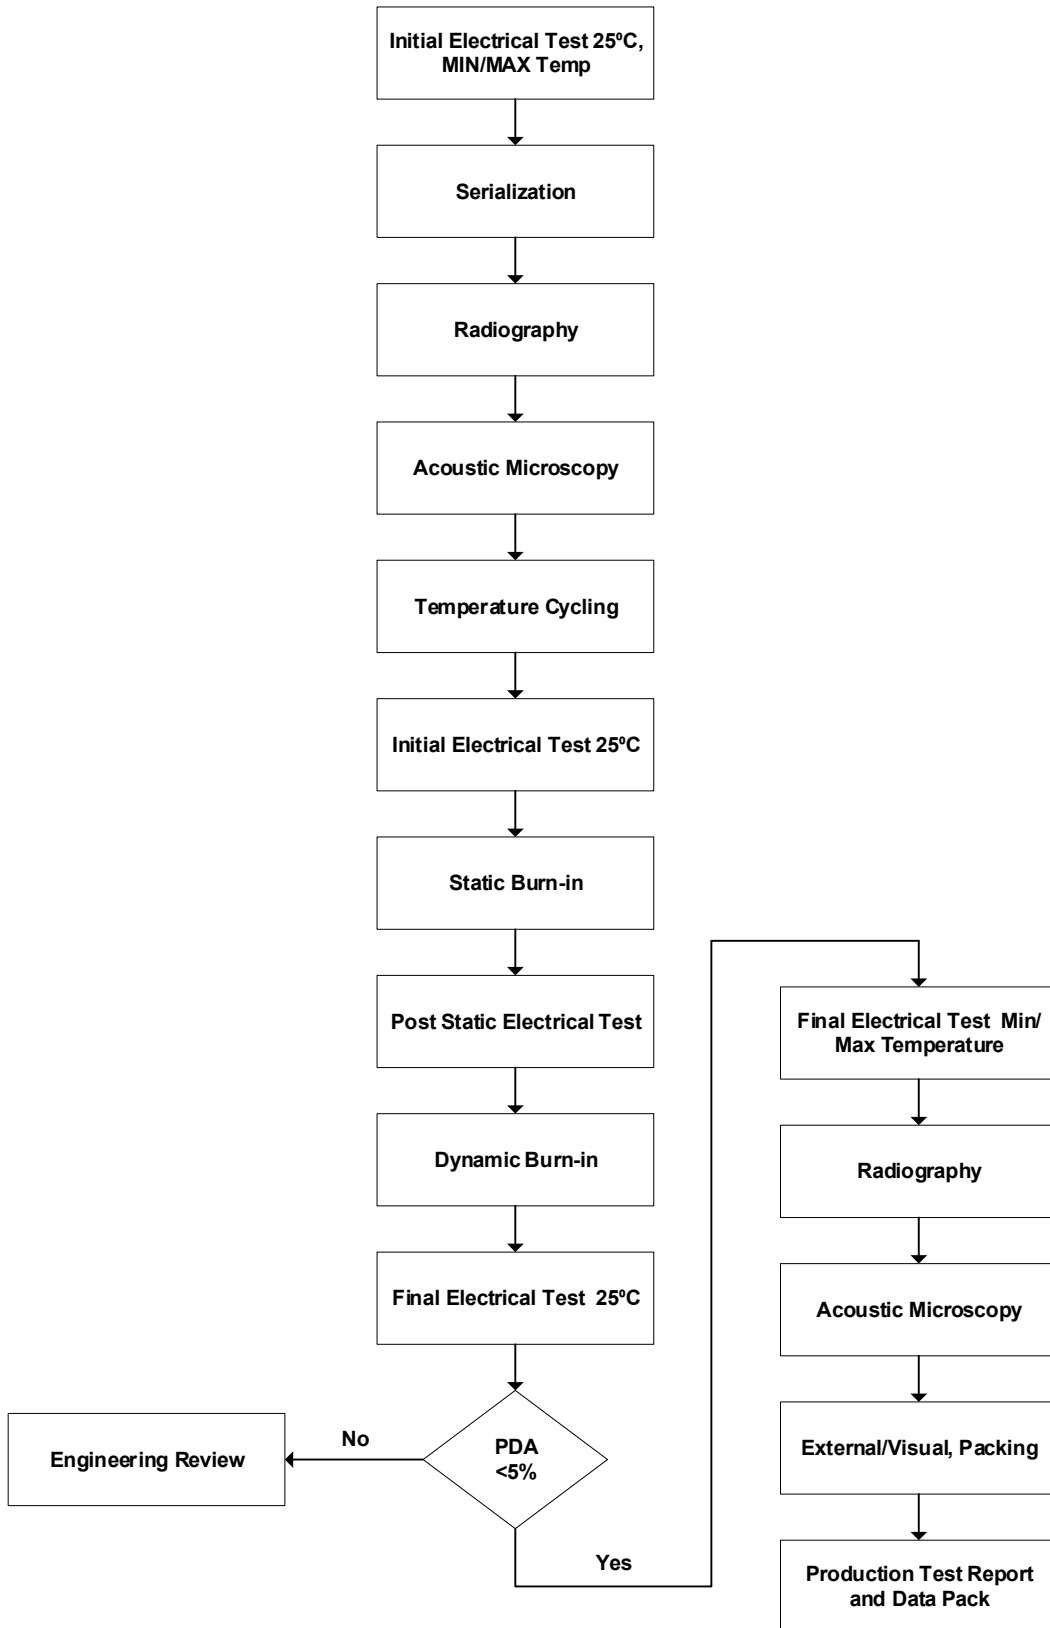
Initial Electrical Test 25ºC, MIN/MAX Temp

Serialization

Radiography

Acoustic Microscopy

Temperature Cycling

Initial Electrical Test 25ºC

Static Burn-in

Post Static Electrical Test

Dynamic Burn-in

Final Electrical Test 25ºC

PDA <5%

No

Engineering Review

Yes

Final Electrical Test Min/ Max Temperature

Radiography

Acoustic Microscopy

External/Visual, Packing

Production Test Report and Data Pack